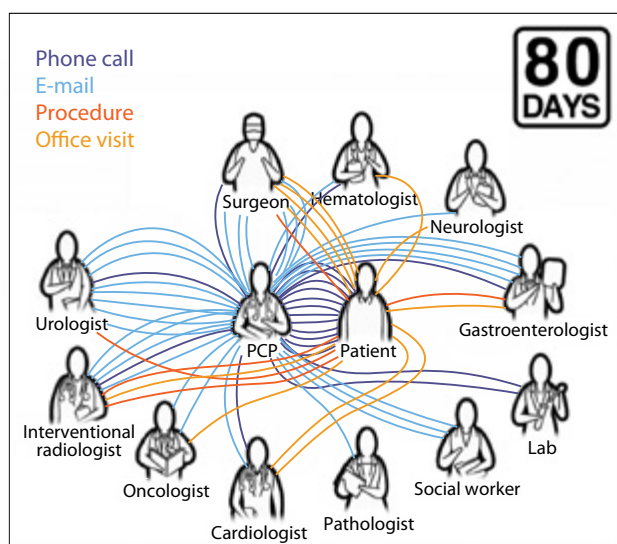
Phone call
E-mail
Procedure
Office visit

80 DAYS

Surgeon
Hematologist
Neurologist
Urologist
PCP
Patient
Gastroenterologist
Interventional radiologist
Lab
Oncologist
Social worker
Cardiologist
Pathologist